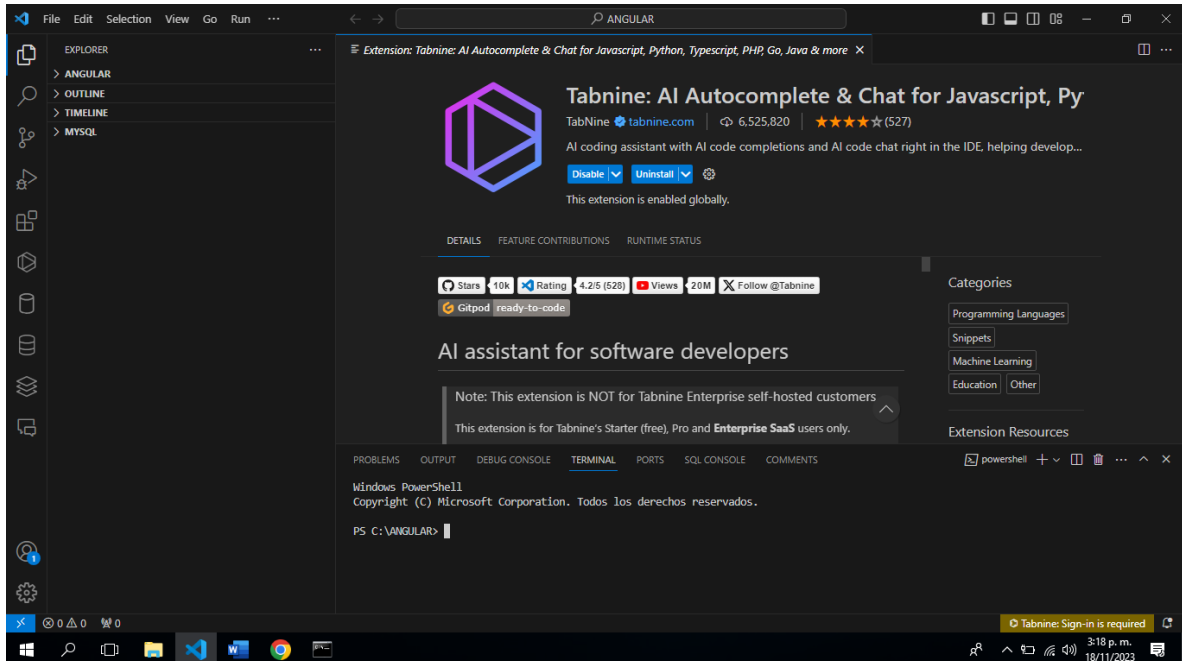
File Edit Selection View Go Run ···

ANGULAR

EXPLORER ···
> ANGULAR
> OUTLINE
> TIMELINE
> MYSQL

Extension: Tabnine: AI Autocomplete & Chat for Javascript, Python, Typescript, PHP, Go, Java & more ×

Tabnine: AI Autocomplete & Chat for Javascript, Py

TabNine tabnine.com | 6,525,820 | ★★★★☆ (527)

AI coding assistant with AI code completions and AI code chat right in the IDE, helping develop...

Disable | Uninstall

This extension is enabled globally.

DETAILS FEATURE CONTRIBUTIONS RUNTIME STATUS

Stars 10k | Rating 4.2/5 (528) | Views 20M | Follow @Tabnine
Gitpod ready-to-code

AI assistant for software developers

Note: This extension is NOT for Tabnine Enterprise self-hosted customers

This extension is for Tabnine's Starter (free), Pro and **Enterprise SaaS** users only.

Categories
Programming Languages
Snippets
Machine Learning
Education Other

Extension Resources

PROBLEMS OUTPUT DEBUG CONSOLE TERMINAL PORTS SQL CONSOLE COMMENTS

powershell + ···

Windows PowerShell
Copyright (C) Microsoft Corporation. Todos los derechos reservados.

PS C:\ANGULAR>

⊗ 0 ⚠ 0 ⅏ 0

Tabnine: Sign-in is required

3:18 p. m.
18/11/2023